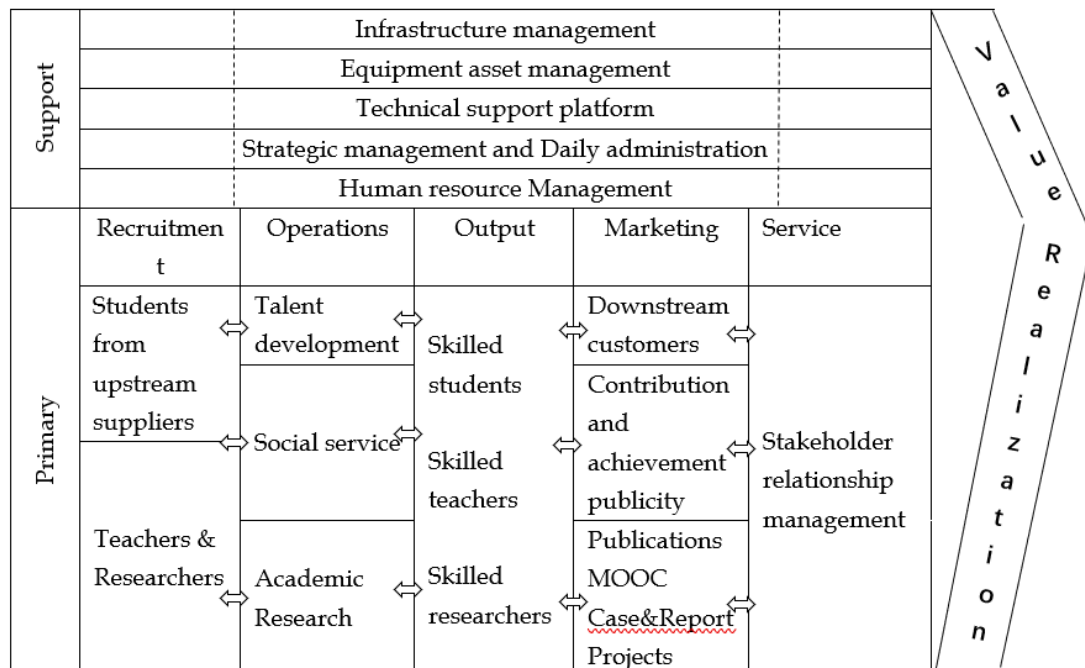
Support

| Infrastructure management |
|---|
| Equipment asset management |
| Technical support platform |
| Strategic management and Daily administration |
| Human resource Management |

Primary

| Recruitmen t | Operations | Output | Marketing | Service |
|---|---|---|---|---|
| Students from upstream suppliers | Talent development | Skilled students | Downstream customers | Stakeholder relationship management |
| | Social service | Skilled teachers | Contribution and achievement publicity | |
| Teachers & Researchers | Academic Research | Skilled researchers | Publications MOOC Case&Report Projects | |

Value Realization